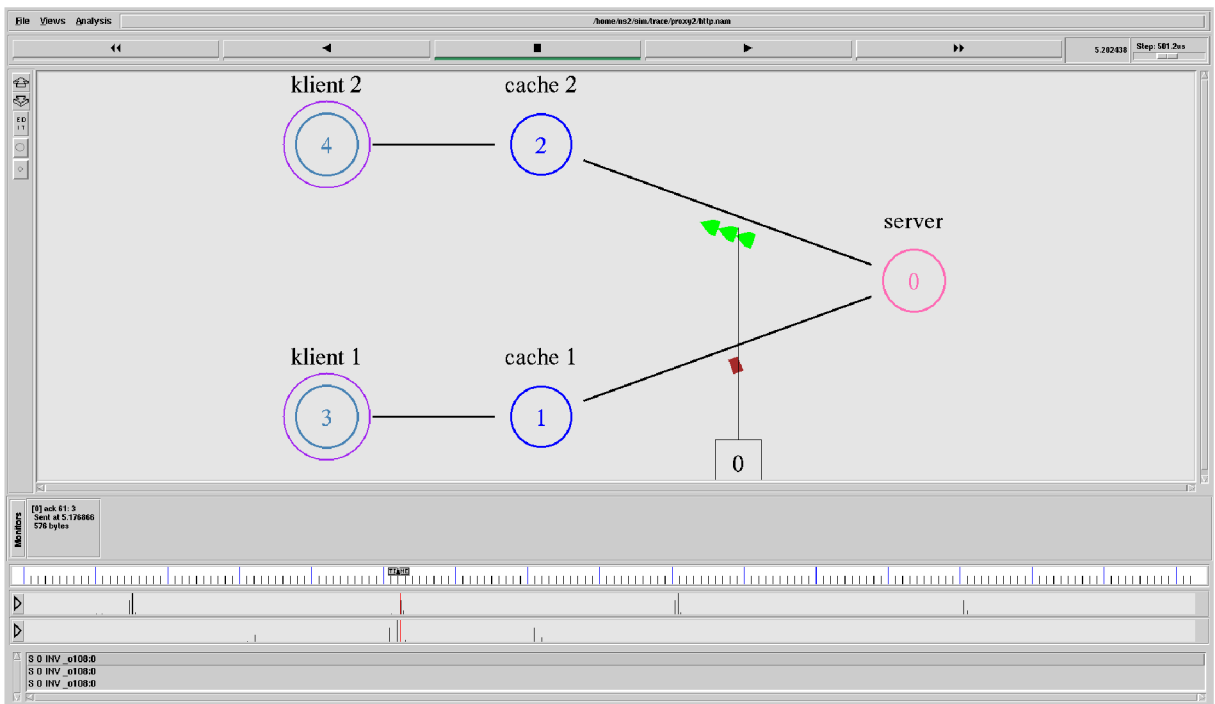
File Views Analysis

/home/ns2/sim/trace/proxy2/http.nam

◀◀ ◀ ■ ▶ ▶▶

5.202438 Step: 501.2ms

ED IT

klient 2

4

cache 2

2

server

0

klient 1

3

cache 1

1

0

Monitors

[0] ack 61: 3
Sent at 5.176866
576 bytes

S 0 INV _o108:0
S 0 INV _o108:0
S 0 INV _o108:0